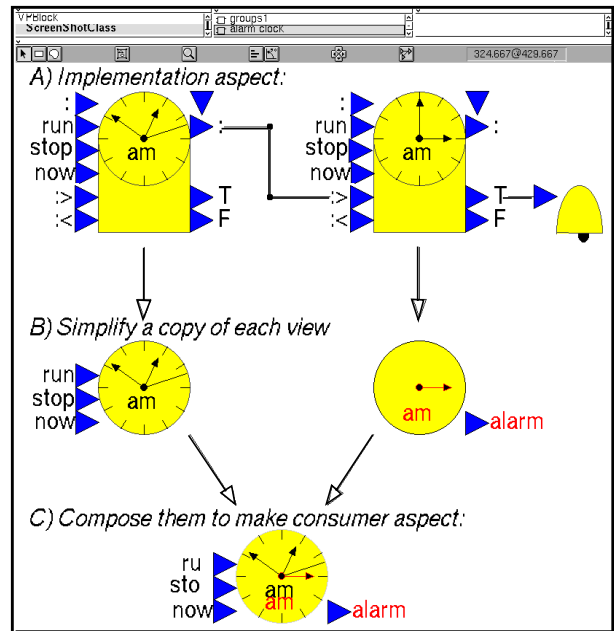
VPBlock
ScreenShotClass
groups1
alarm clock
324.667@429.667

A) Implementation aspect:

:
run
stop
now
:>
:<
am
:
T
F

:
run
stop
now
:>
:<
am
:
T
F

B) Simplify a copy of each view

run
stop
now
am

am
alarm

C) Compose them to make consumer aspect:

ru
sto
now
am
am
alarm